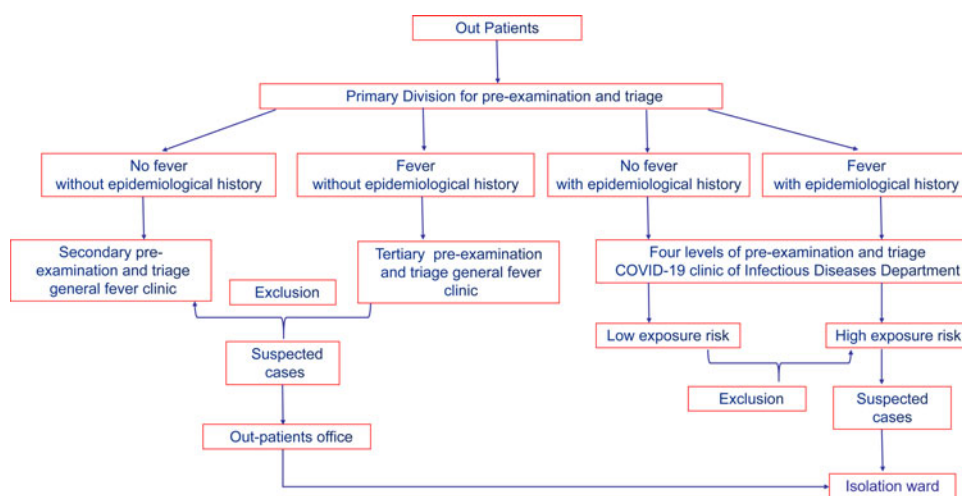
Out Patients

Primary Division for pre-examination and triage

No fever without epidemiological history

Fever without epidemiological history

No fever with epidemiological history

Fever with epidemiological history

Secondary pre-examination and triage general fever clinic

Tertiary pre-examination and triage general fever clinic

Four levels of pre-examination and triage COVID-19 clinic of Infectious Diseases Department

Exclusion

Low exposure risk

High exposure risk

Suspected cases

Exclusion

Suspected cases

Out-patients office

Isolation ward